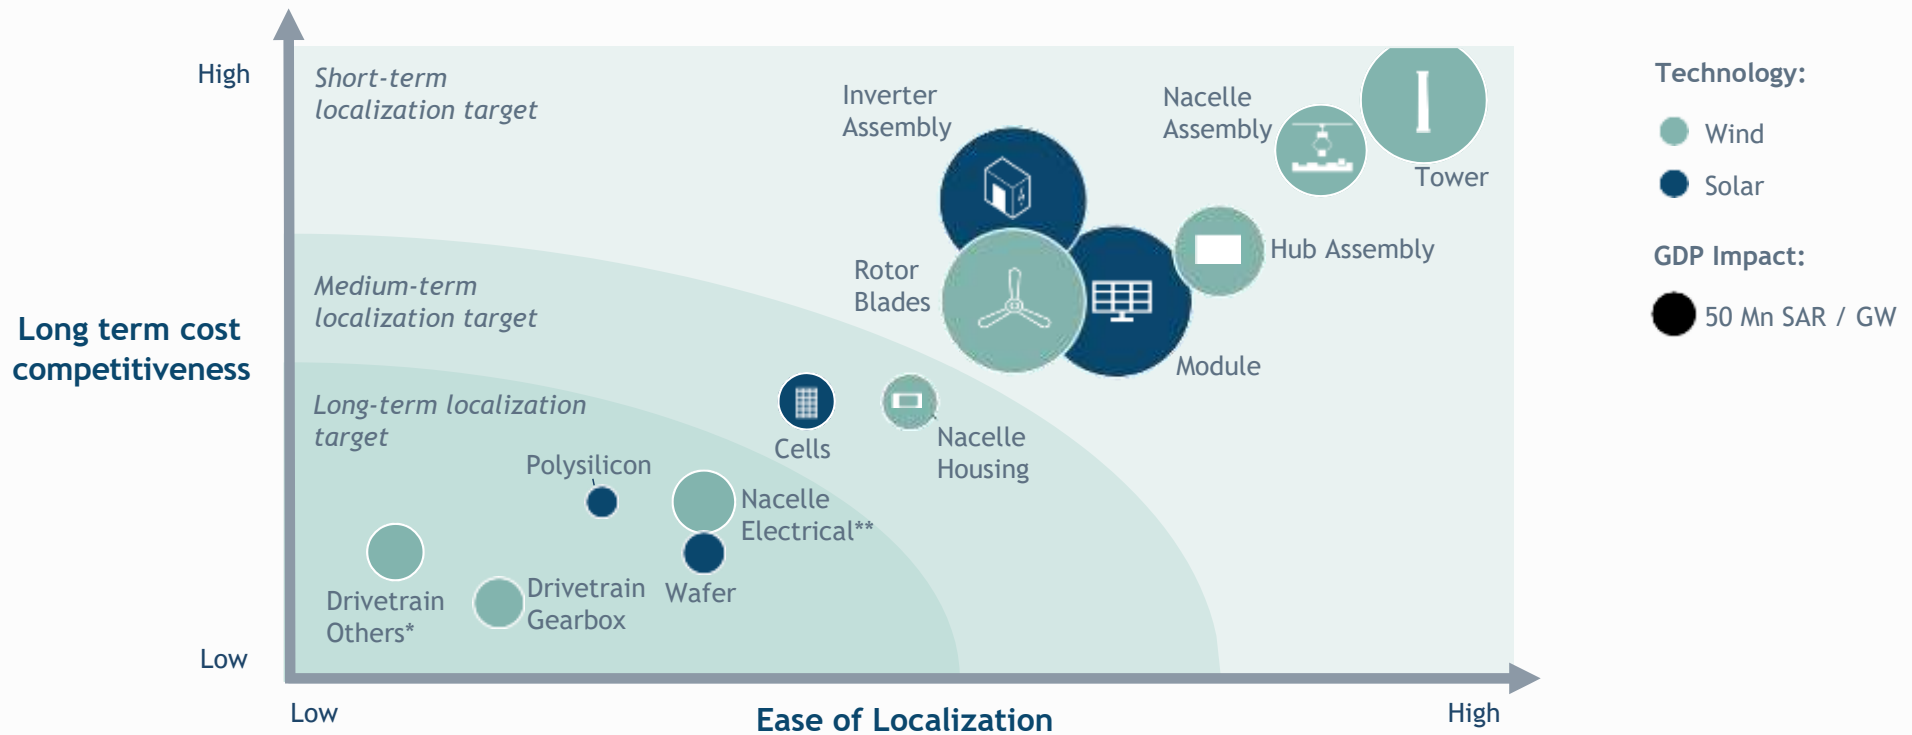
High

Short-term localization target

Inverter Assembly

Nacelle Assembly

Tower

Technology:

Wind

Solar

Hub Assembly

GDP Impact:

50 Mn SAR / GW

Rotor Blades

Medium-term localization target

Module

Long term cost competitiveness

Long-term localization target

Cells

Nacelle Housing

Polysilicon

Nacelle Electrical**

Drivetrain Others*

Drivetrain Gearbox

Wafer

Low

Low

Ease of Localization

High